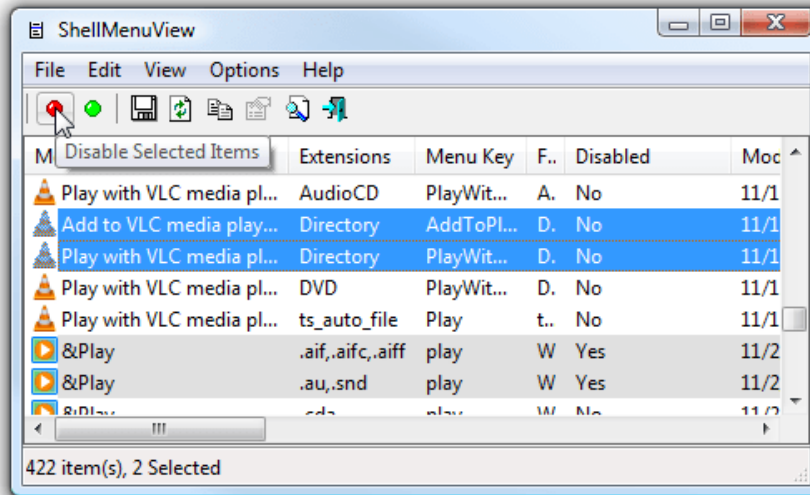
ShellMenuView

File Edit View Options Help

Disable Selected Items

| M | Extensions | Menu Key | F.. | Disabled | Moc |
|---|---|---|---|---|---|
| Play with VLC media pl... | AudioCD | PlayWit... | A. | No | 11/1 |
| Add to VLC media play... | Directory | AddToPl... | D. | No | 11/1 |
| Play with VLC media pl... | Directory | PlayWit... | D. | No | 11/1 |
| Play with VLC media pl... | DVD | PlayWit... | D. | No | 11/1 |
| Play with VLC media pl... | ts_auto_file | Play | t.. | No | 11/1 |
| &Play | .aif,.aifc,.aiff | play | W | Yes | 11/2 |
| &Play | .au,.snd | play | W | Yes | 11/2 |
| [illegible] | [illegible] | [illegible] | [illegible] | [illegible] | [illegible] |

422 item(s), 2 Selected